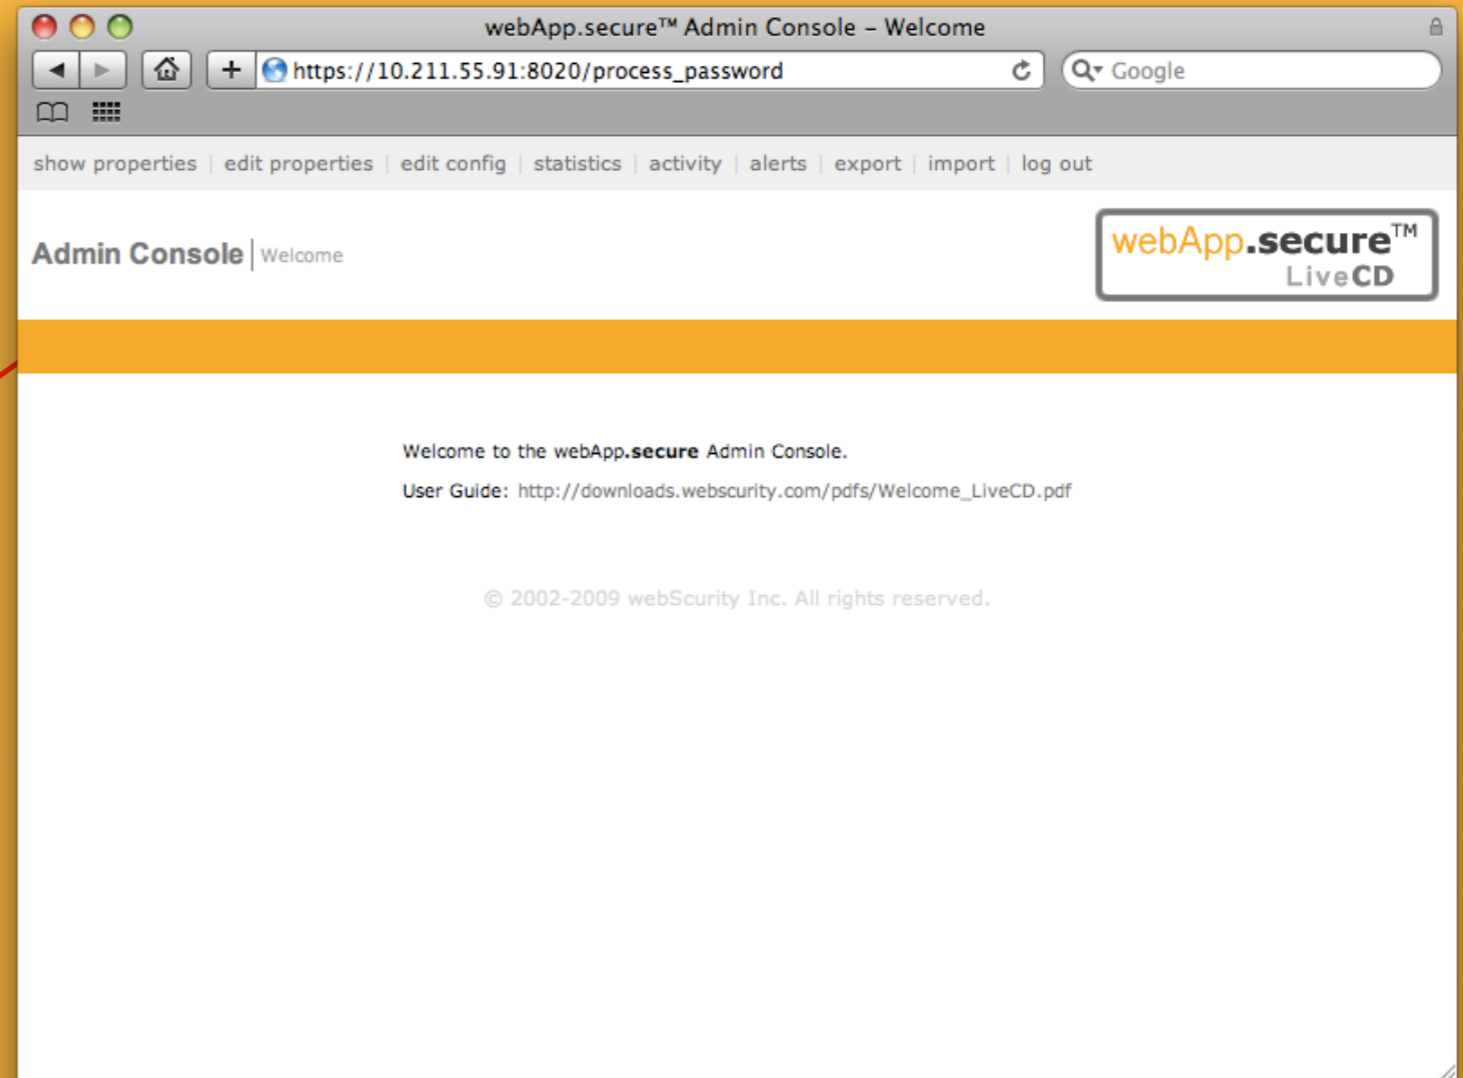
webApp.secure™ Admin Console – Welcome

https://10.211.55.91:8020/process_password

Google

show properties | edit properties | edit config | statistics | activity | alerts | export | import | log out

Admin Console | Welcome

webApp.secure™ LiveCD

Welcome to the webApp.secure Admin Console.

User Guide: http://downloads.webscurity.com/pdfs/Welcome_LiveCD.pdf

© 2002-2009 webScurity Inc. All rights reserved.